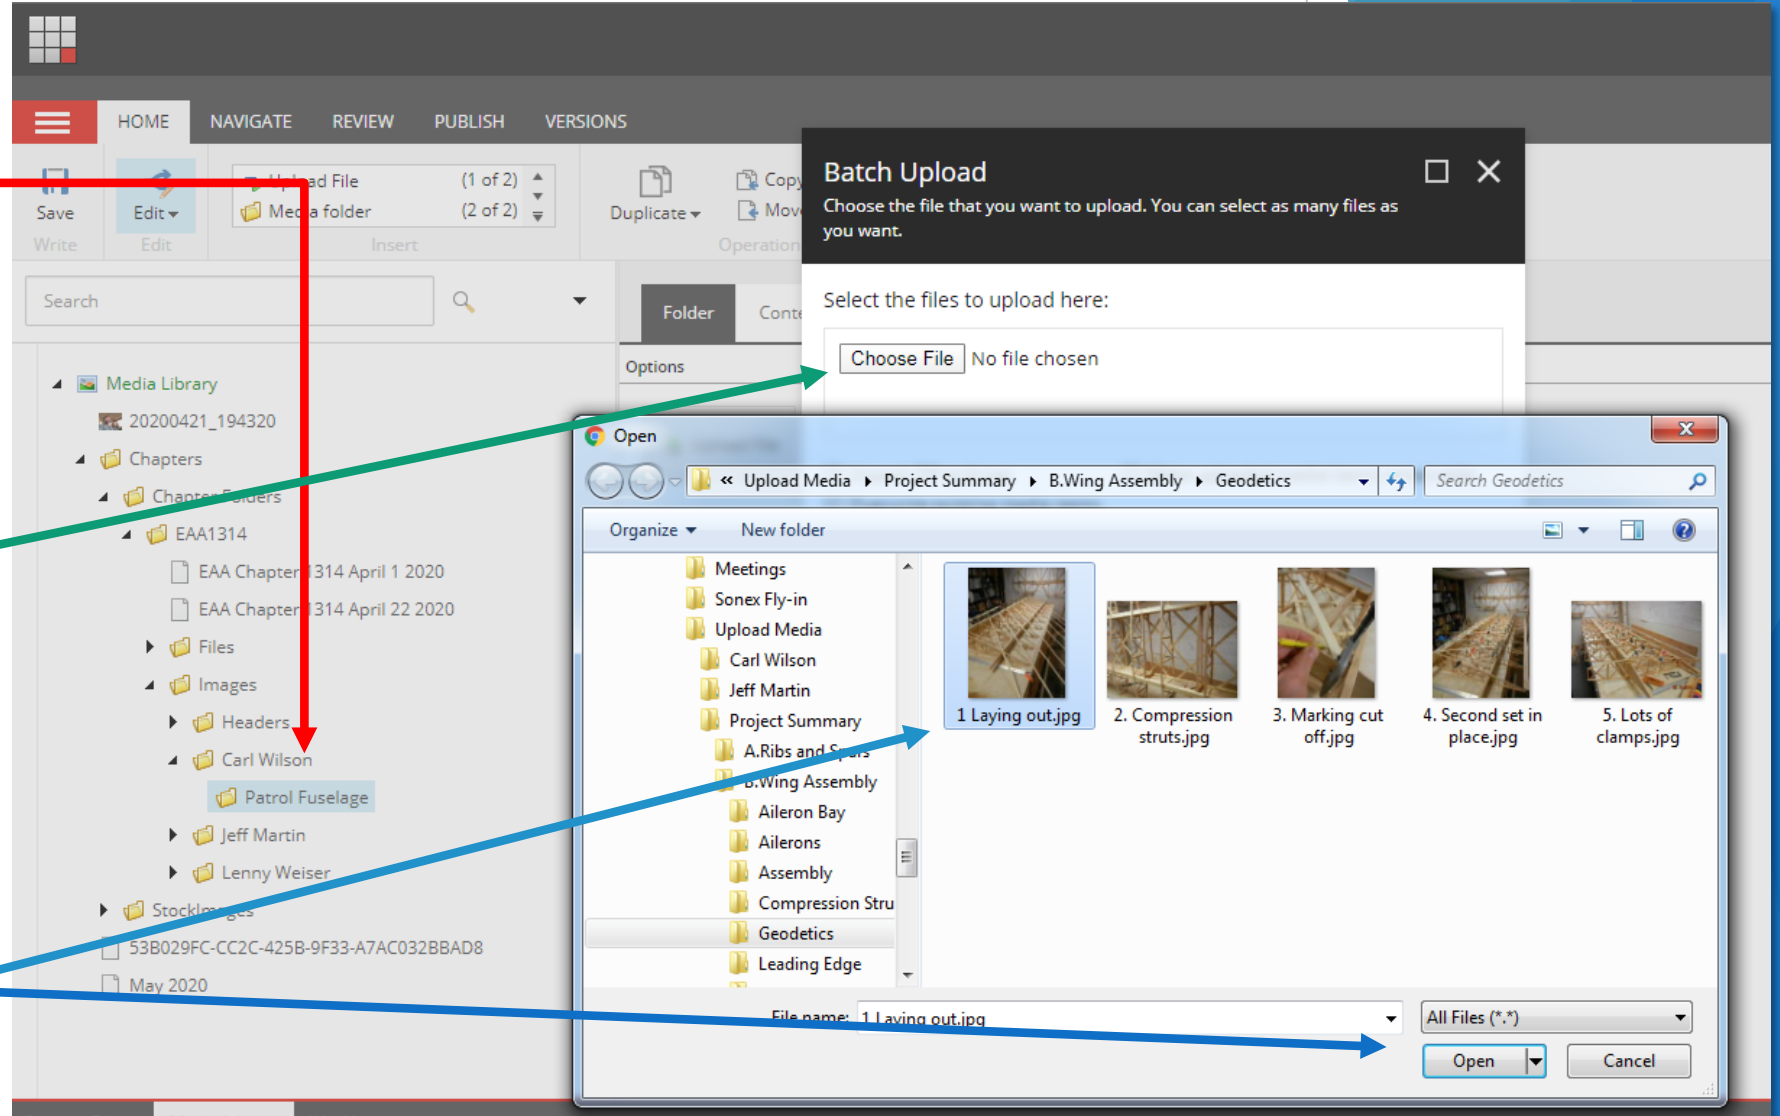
HOME NAVIGATE REVIEW PUBLISH VERSIONS

Save
Write

Edit
Edit

Upload File (1 of 2)
Media folder (2 of 2)
Insert

Duplicate
Copy
Move
Operation

Batch Upload
Choose the file that you want to upload. You can select as many files as you want.

Select the files to upload here:

Choose File No file chosen

Search

Folder
Conte
Options

Media Library
20200421_194320
Chapters
Chapter Folders
EAA1314
EAA Chapter 1314 April 1 2020
EAA Chapter 1314 April 22 2020
Files
Images
Headers
Carl Wilson
Patrol Fuselage
Jeff Martin
Lenny Weiser
StockImages
53B029FC-CC2C-425B-9F33-A7AC032BBAD8
May 2020

Open
« Upload Media ▸ Project Summary ▸ B.Wing Assembly ▸ Geodetics
Search Geodetics
Organize New folder

Meetings
Sonex Fly-in
Upload Media
Carl Wilson
Jeff Martin
Project Summary
A.Ribs and Spars
B.Wing Assembly
Aileron Bay
Ailerons
Assembly
Compression Stru
Geodetics
Leading Edge

1 Laying out.jpg
2. Compression struts.jpg
3. Marking cut off.jpg
4. Second set in place.jpg
5. Lots of clamps.jpg

File name: 1 Laying out.jpg
All Files (*.*)
Open
Cancel